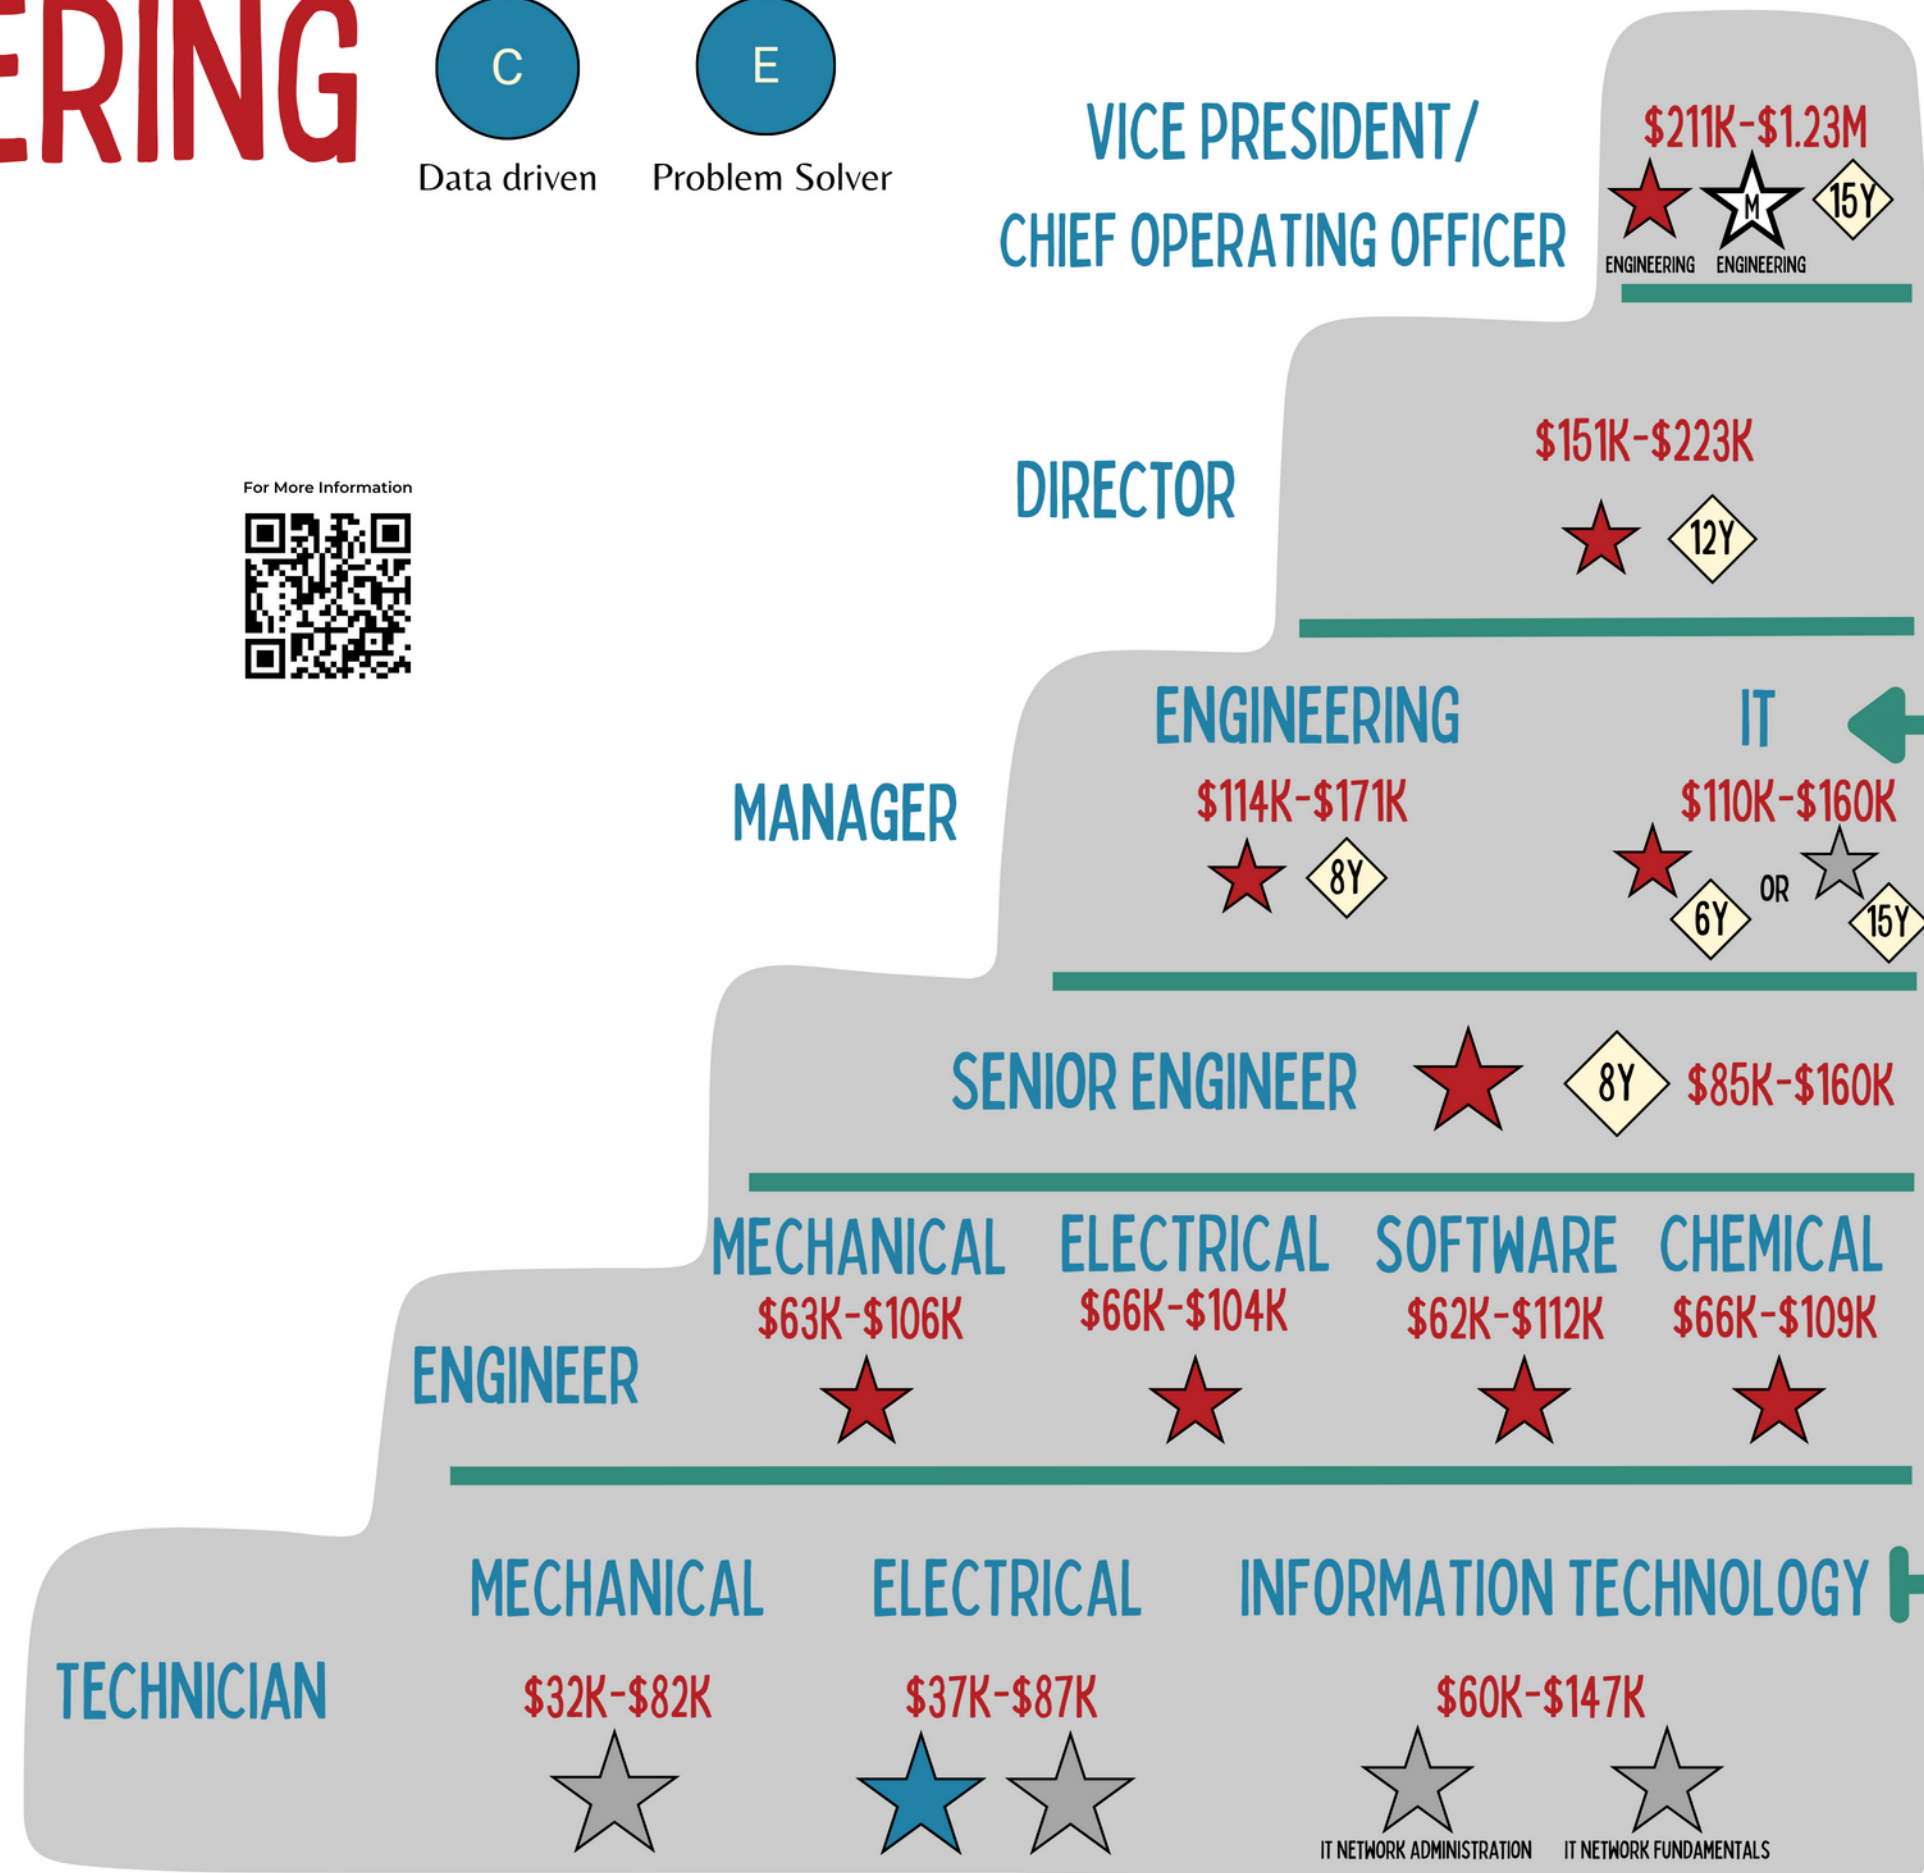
ERING

C
Data driven

E
Problem Solver

VICE PRESIDENT / CHIEF OPERATING OFFICER

$211K-$1.23M

ENGINEERING

M

ENGINEERING

15Y

For More Information

DIRECTOR

$151K-$223K

12Y

MANAGER

ENGINEERING

$114K-$171K

8Y

IT

$110K-$160K

6Y

OR

15Y

SENIOR ENGINEER

8Y

$85K-$160K

ENGINEER

MECHANICAL

$63K-$106K

ELECTRICAL

$66K-$104K

SOFTWARE

$62K-$112K

CHEMICAL

$66K-$109K

TECHNICIAN

MECHANICAL

$32K-$82K

ELECTRICAL

$37K-$87K

INFORMATION TECHNOLOGY

$60K-$147K

IT NETWORK ADMINISTRATION

IT NETWORK FUNDAMENTALS